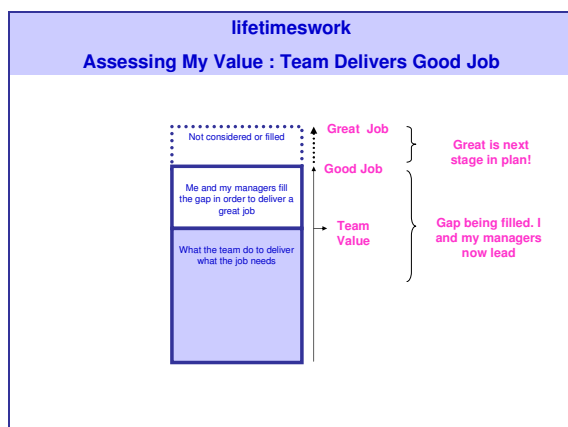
lifetimeswork

Assessing My Value : Team Delivers Good Job

Not considered or filled

Me and my managers fill the gap in order to deliver a great job

What the team do to deliver what the job needs

Great Job

Good Job

Team Value

Great is next stage in plan!

Gap being filled. I and my managers now lead